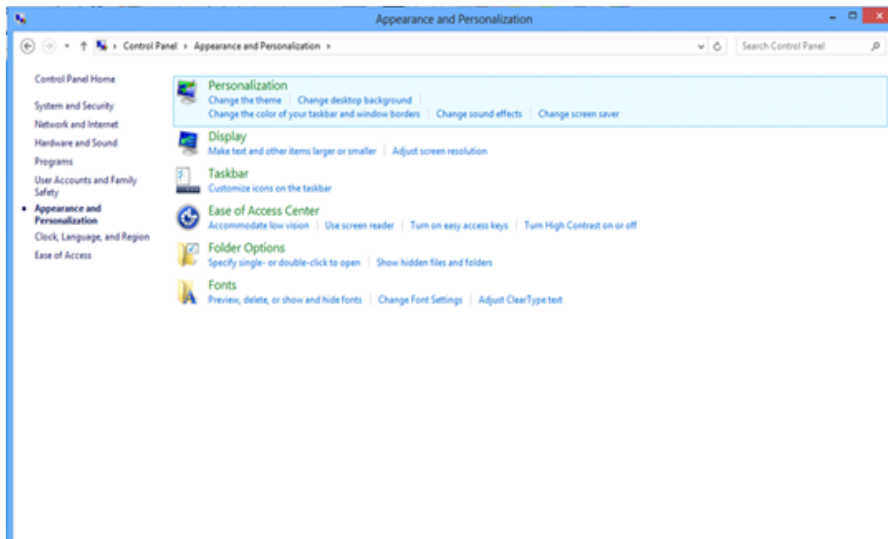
Appearance and Personalization

Control Panel › Appearance and Personalization ›

Search Control Panel

Control Panel Home

System and Security

Network and Internet

Hardware and Sound

Programs

User Accounts and Family Safety

Appearance and Personalization

Clock, Language, and Region

Ease of Access

Personalization
Change the theme | Change desktop background | Change the color of your taskbar and window borders | Change sound effects | Change screen saver

Display
Make text and other items larger or smaller | Adjust screen resolution

Taskbar
Customize icons on the taskbar

Ease of Access Center
Accommodate low vision | Use screen reader | Turn on easy access keys | Turn High Contrast on or off

Folder Options
Specify single- or double-click to open | Show hidden files and folders

Fonts
Preview, delete, or show and hide fonts | Change Font Settings | Adjust ClearType text